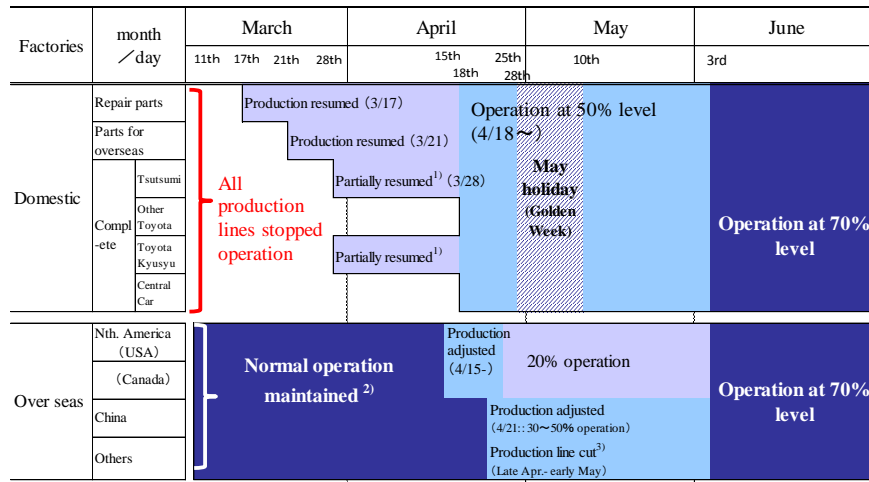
| Factories | month ／day | March 11th 17th 21th 28th | April 15th 18th 25th 28th | May 10th | June 3rd |
|---|---|---|---|---|---|

Domestic

Repair parts
Parts for overseas
Compl-ete
Tsutsumi
Other Toyota
Toyota Kyusyu
Central Car

All production lines stopped operation

Production resumed (3/17)
Production resumed (3/21)
Partially resumed$^{1)}$ (3/28)
Partially resumed$^{1)}$

Operation at 50% level (4/18～)

May holiday (Golden Week)

Operation at 70% level

Over seas

Nth. America (USA)
(Canada)
China
Others

Normal operation maintained $^{2)}$

Production adjusted (4/15-)

20% operation

Production adjusted (4/21:: 30～50% operation)

Production line cut$^{3)}$ (Late Apr.- early May)

Operation at 70% level